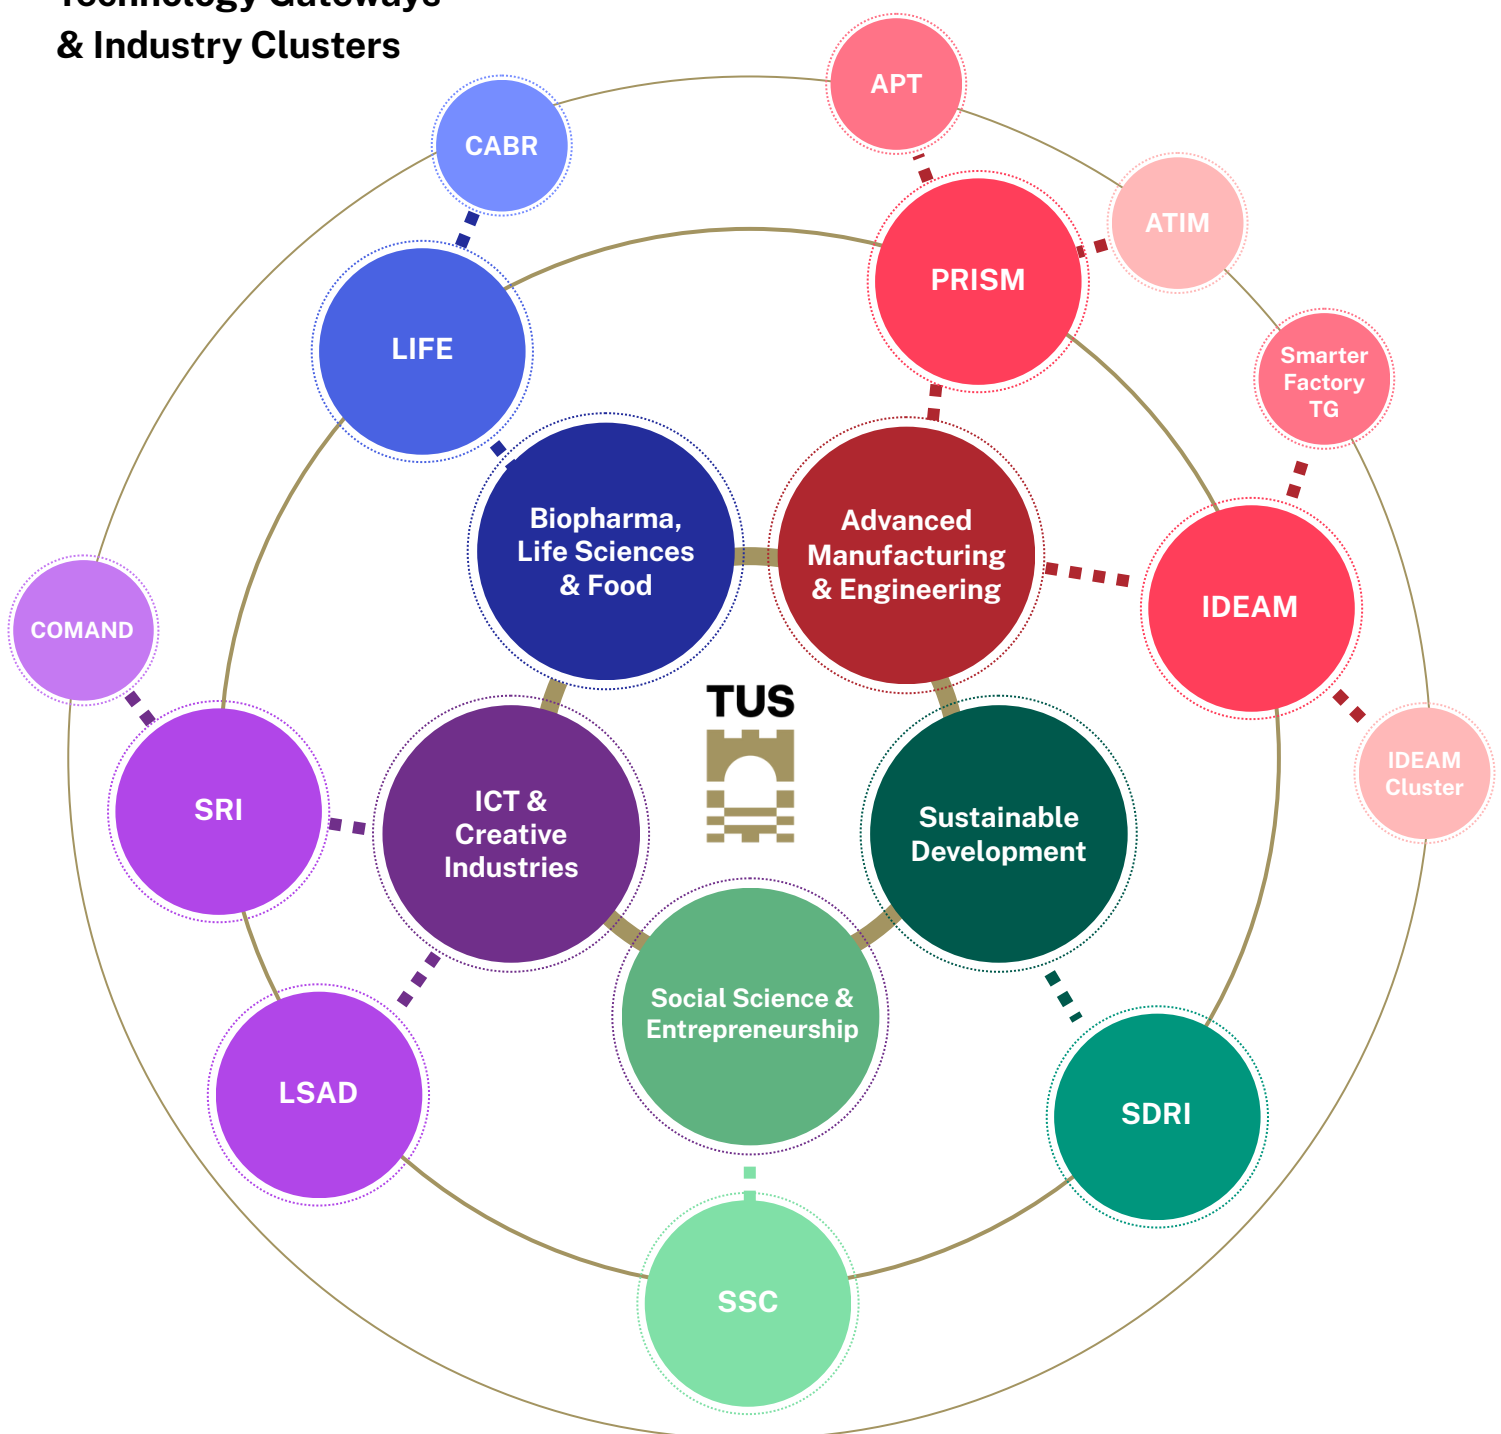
Technology Gateways
& Industry Clusters

APT
CABR
ATIM
PRISM
LIFE
Smarter Factory TG
Biopharma, Life Sciences & Food
Advanced Manufacturing & Engineering
IDEAM
COMAND
TUS
IDEAM Cluster
SRI
ICT & Creative Industries
Sustainable Development
Social Science & Entrepreneurship
LSAD
SDRI
SSC